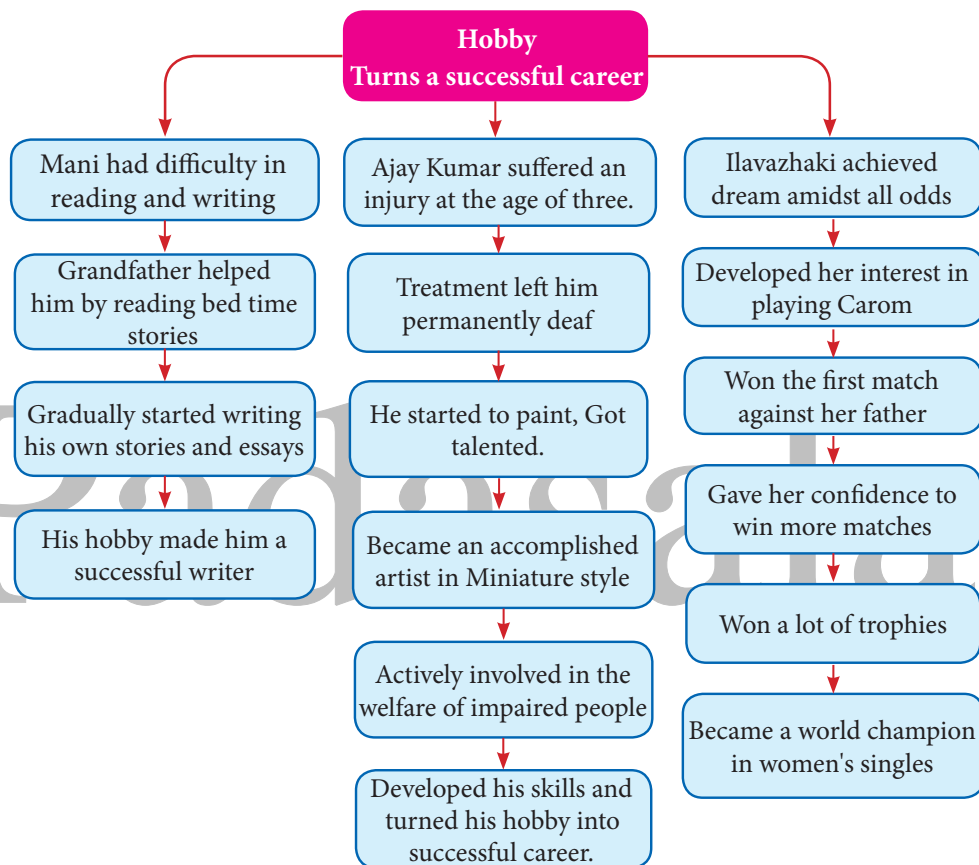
Hobby
Turns a successful career

Mani had difficulty in reading and writing

Grandfather helped him by reading bed time stories

Gradually started writing his own stories and essays

His hobby made him a successful writer

Ajay Kumar suffered an injury at the age of three.

Treatment left him permanently deaf

He started to paint, Got talented.

Became an accomplished artist in Miniature style

Actively involved in the welfare of impaired people

Developed his skills and turned his hobby into successful career.

Ilavazhaki achieved dream amidst all odds

Developed her interest in playing Carom

Won the first match against her father

Gave her confidence to win more matches

Won a lot of trophies

Became a world champion in women's singles

Padasala